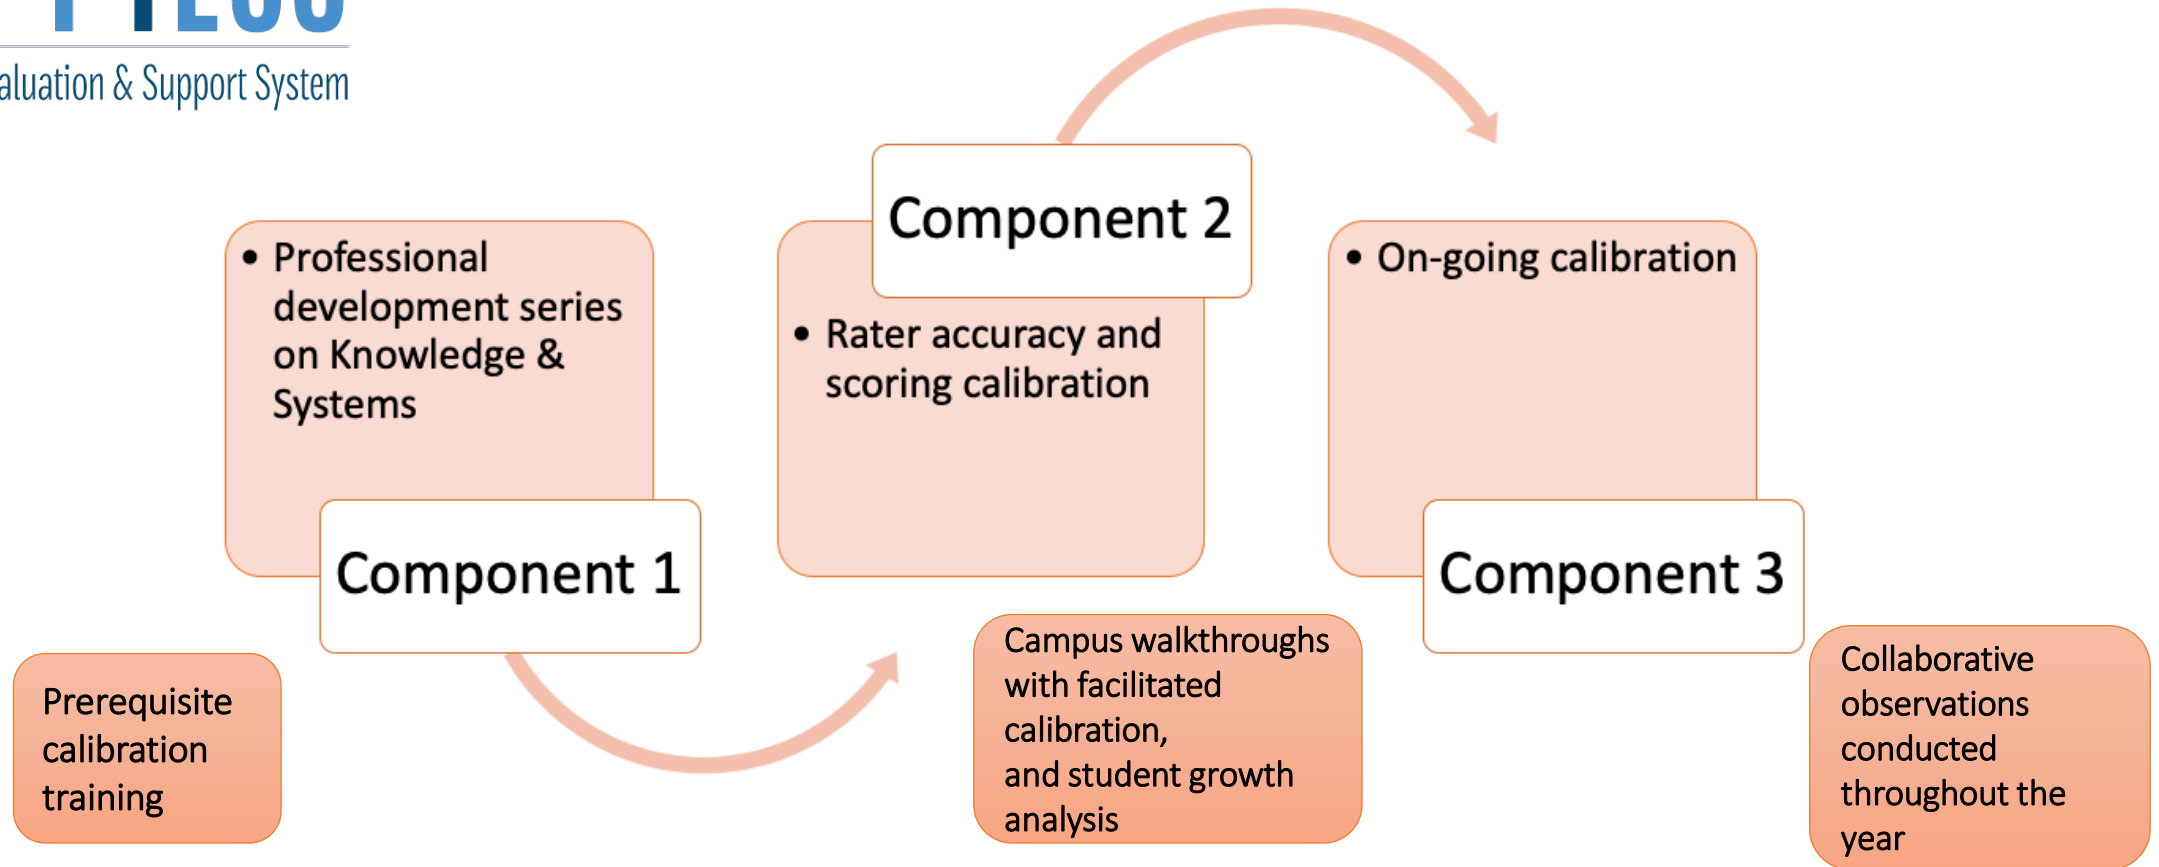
aluation & Support System

• Professional development series on Knowledge & Systems

Component 1

Prerequisite calibration training

Component 2

• Rater accuracy and scoring calibration

Campus walkthroughs with facilitated calibration, and student growth analysis

• On-going calibration

Component 3

Collaborative observations conducted throughout the year